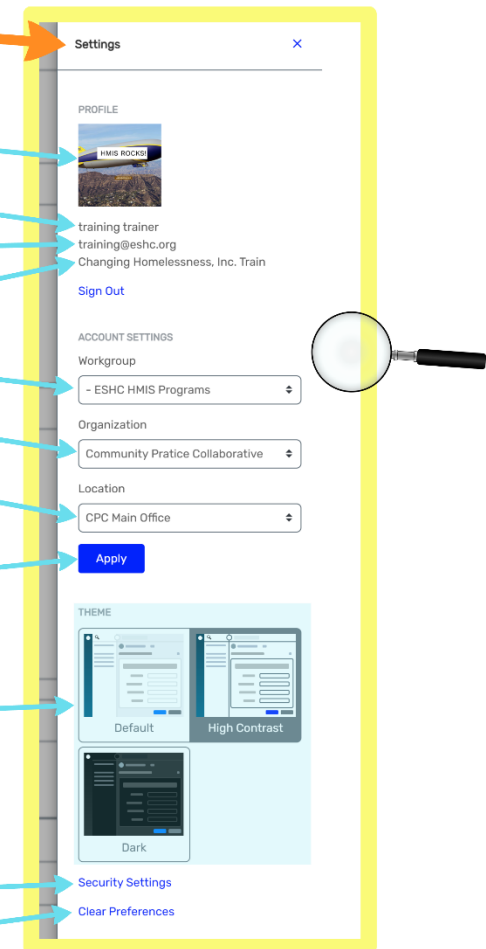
Settings ×

PROFILE

HMIS ROCKS!

training trainer
training@eshc.org
Changing Homelessness, Inc. Train

Sign Out

ACCOUNT SETTINGS

Workgroup

- ESHC HMIS Programs

Organization

Community Pratice Collaborative

Location

CPC Main Office

Apply

THEME

Default

High Contrast

Dark

Security Settings

Clear Preferences